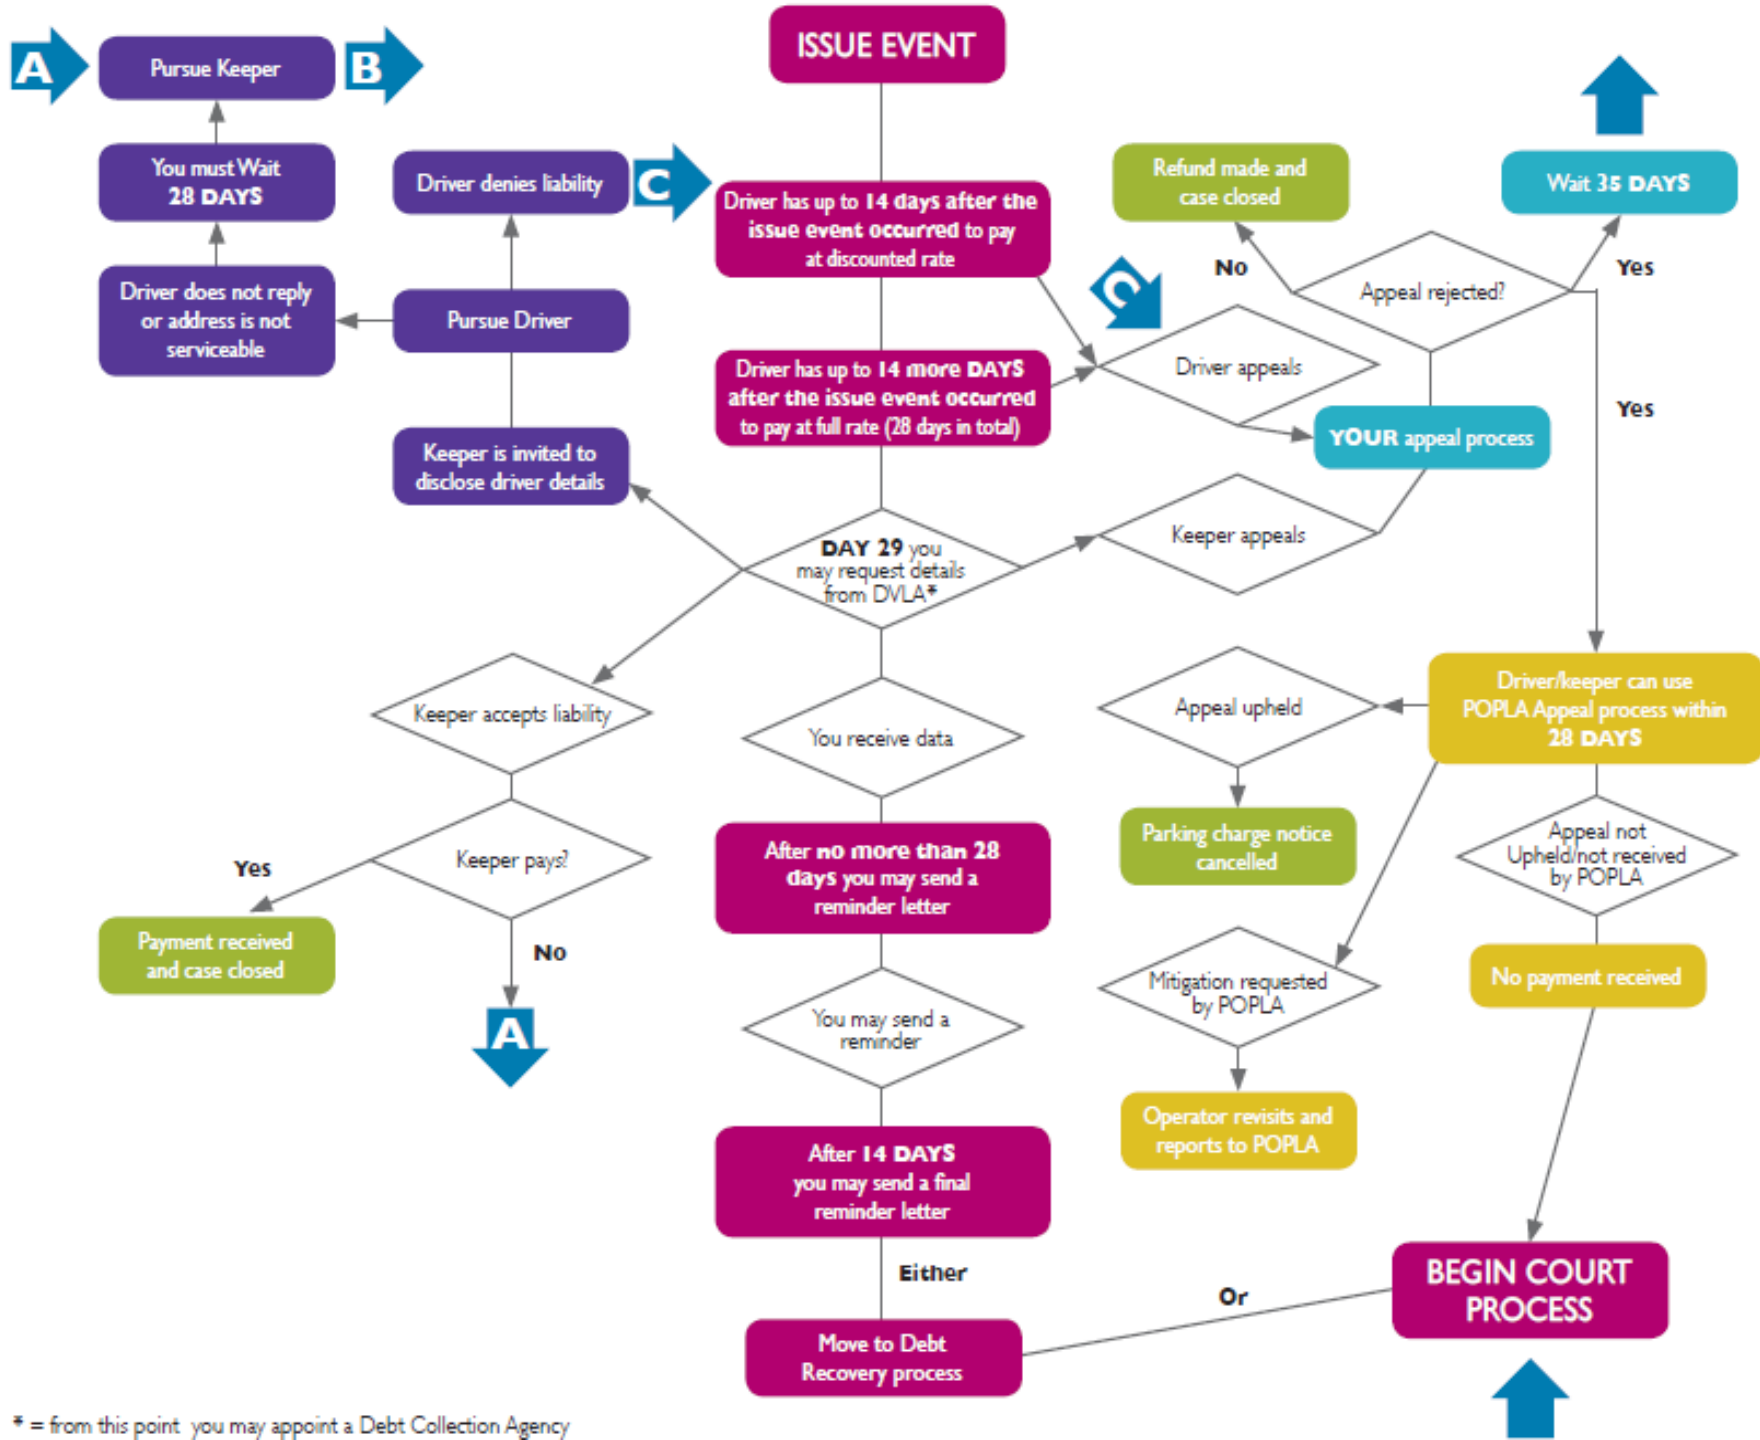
A
Pursue Keeper
B
ISSUE EVENT
You must Wait 28 DAYS
Driver denies liability
C
Driver has up to 14 days after the issue event occurred to pay at discounted rate
Refund made and case closed
Wait 35 DAYS
Driver does not reply or address is not serviceable
Pursue Driver
C
No
Appeal rejected?
Yes
Driver appeals
Driver has up to 14 more DAYS after the issue event occurred to pay at full rate (28 days in total)
Yes
YOUR appeal process
Keeper is invited to disclose driver details
Keeper appeals
DAY 29 you may request details from DVLA*
Keeper accepts liability
You receive data
Appeal upheld
Driver/keeper can use POPLA Appeal process within 28 DAYS
Yes
Keeper pays?
After no more than 28 days you may send a reminder letter
Parking charge notice cancelled
Appeal not Upheld/not received by POPLA
Payment received and case closed
No
Mitigation requested by POPLA
No payment received
A
You may send a reminder
Operator revisits and reports to POPLA
After 14 DAYS you may send a final reminder letter
Either
Or
BEGIN COURT PROCESS
Move to Debt Recovery process
* = from this point you may appoint a Debt Collection Agency